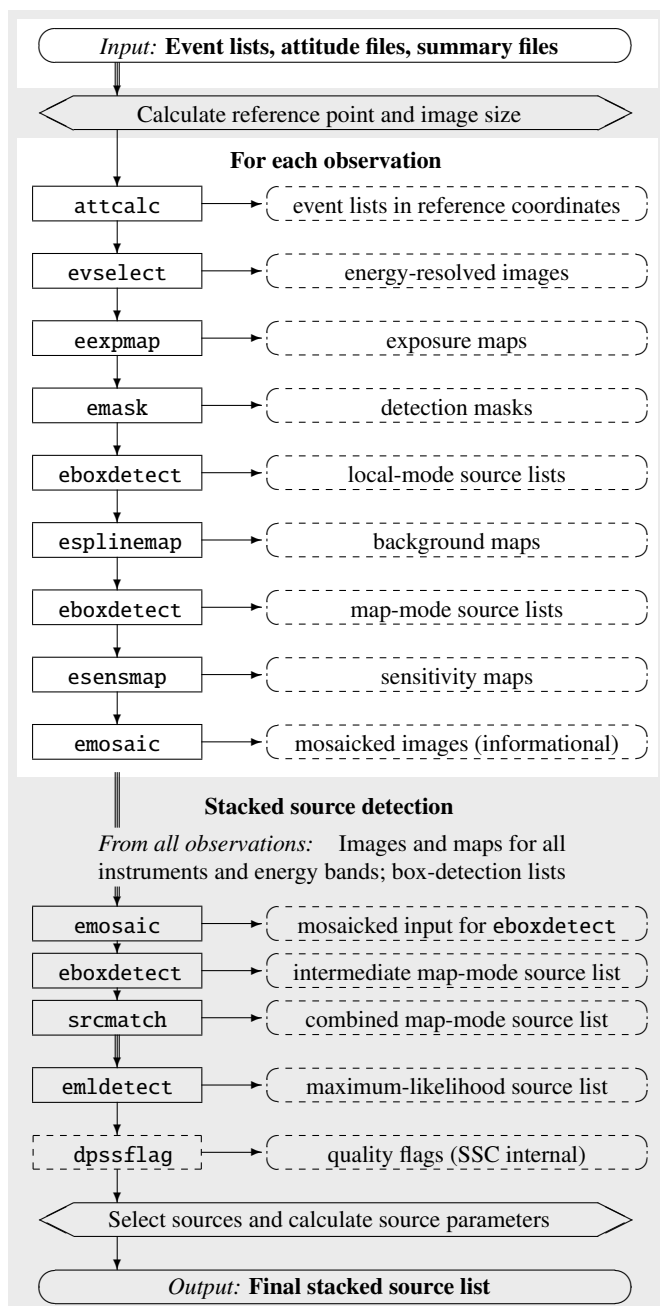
*Input:* **Event lists, attitude files, summary files**

Calculate reference point and image size

**For each observation**

attcalc

event lists in reference coordinates

evselect

energy-resolved images

eexpmap

exposure maps

emask

detection masks

eboxdetect

local-mode source lists

esplinemap

background maps

eboxdetect

map-mode source lists

esensmap

sensitivity maps

emosaic

mosaicked images (informational)

**Stacked source detection**

*From all observations:* Images and maps for all instruments and energy bands; box-detection lists

emosaic

mosaicked input for eboxdetect

eboxdetect

intermediate map-mode source list

srcmatch

combined map-mode source list

emldetect

maximum-likelihood source list

dpssflag

quality flags (SSC internal)

Select sources and calculate source parameters

*Output:* **Final stacked source list**